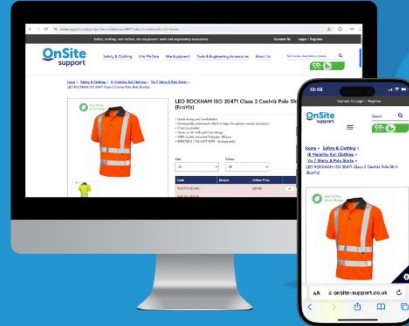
OnSite support

Safety & Clothing

Site Welfare

Site Equipment

Tools & Engineering Accessories

About Us

Contact Us

Login / Register

CO₂

Home > Safety & Clothing > Hi Visibility Knit Clothing > Vis T Shirts & Polo Shirts >

LEO ROCKHAM ISO 20471 Class 2 Coolviz Polo Shirt (EcoViz)

Size

Colour

Code

Details

Online Price

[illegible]

13:42

Contact Us Login / Register

OnSite support

CO₂

Home > Safety & Clothing > Hi Visibility Knit Clothing > Vis T Shirts & Polo Shirts > LEO ROCKHAM ISO 20471 Class 2 Coolviz Polo Shirt (EcoViz)

AA

onsite-support.co.uk